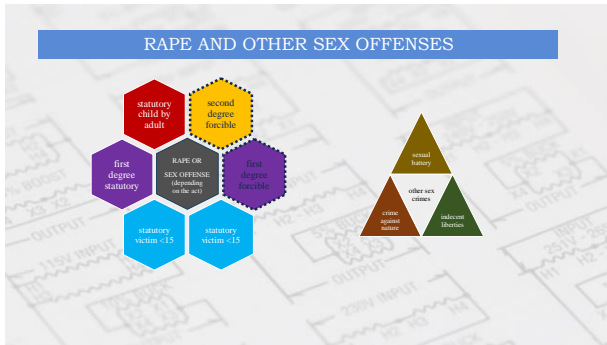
RAPE AND OTHER SEX OFFENSES

statutory child by adult

second degree forcible

first degree statutory

RAPE OR SEX OFFENSE (depending on the act)

first degree forcible

statutory victim <15

statutory victim <15

sexual battery

other sex crimes

crime against nature

indecent liberties